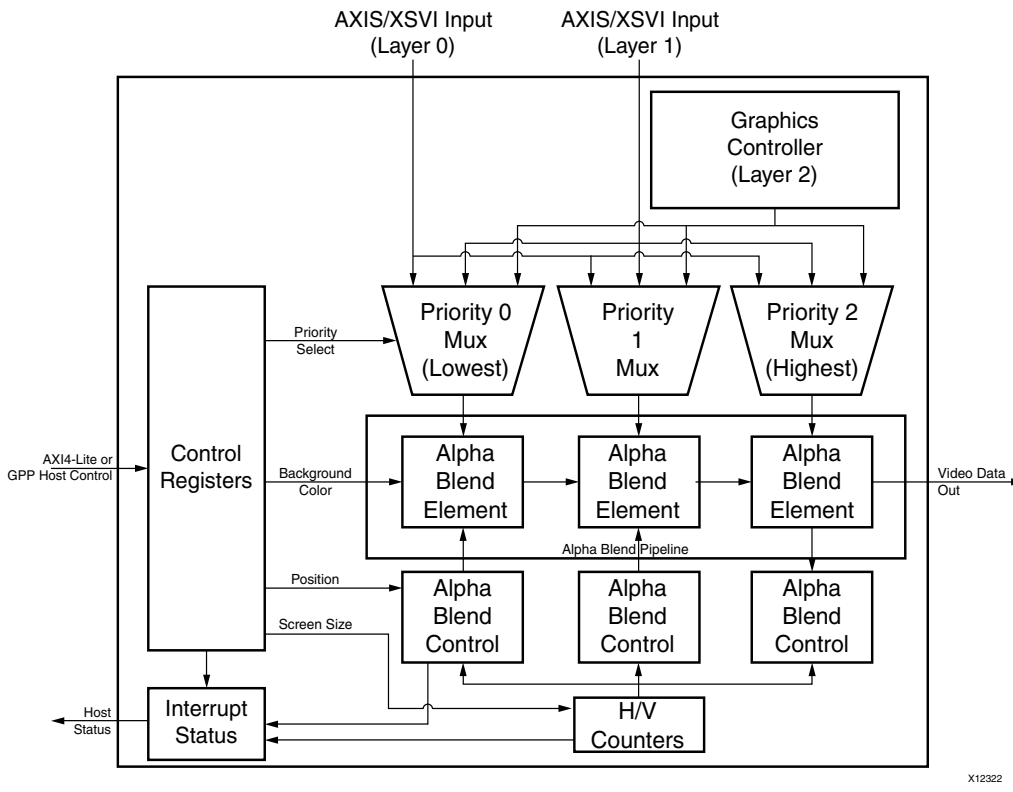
AXIS/XSVI Input (Layer 0)

AXIS/XSVI Input (Layer 1)

Graphics Controller (Layer 2)

Priority 0 Mux (Lowest)

Priority 1 Mux

Priority 2 Mux (Highest)

Priority Select

AXI4-Lite or GPP Host Control

Control Registers

Background Color

Alpha Blend Element

Alpha Blend Element

Alpha Blend Element

Video Data Out

Alpha Blend Pipeline

Position

Alpha Blend Control

Alpha Blend Control

Alpha Blend Control

Screen Size

Host Status

Interrupt Status

H/V Counters

X12322